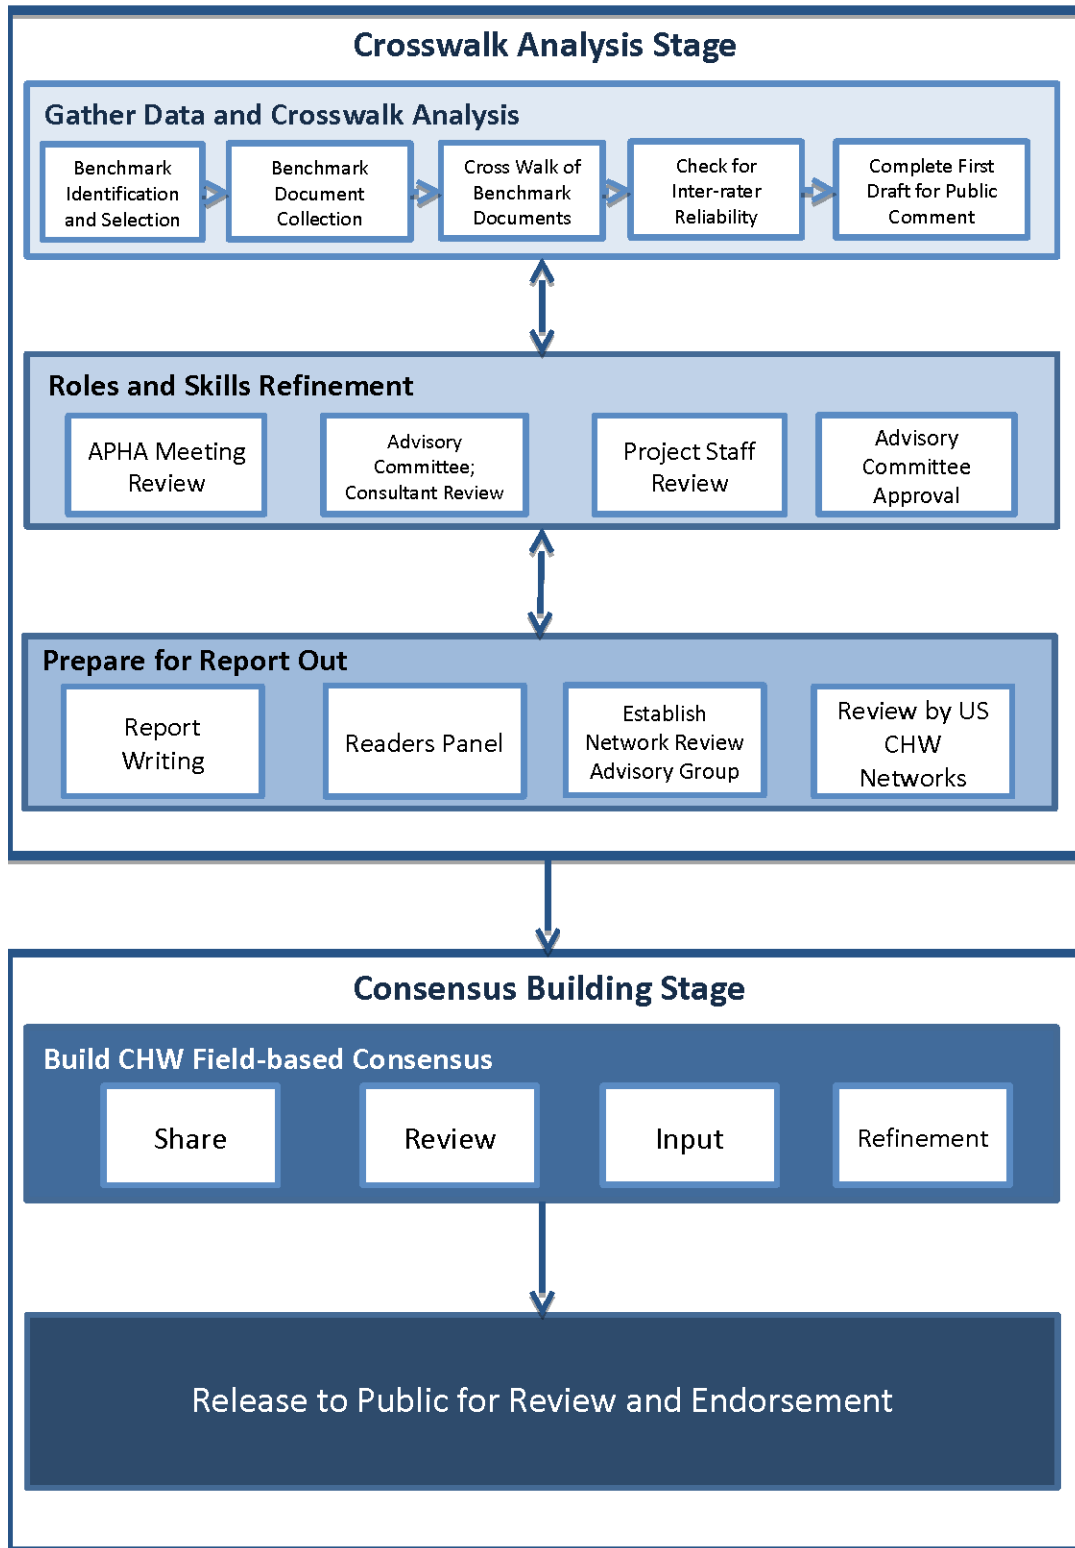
Crosswalk Analysis Stage

Gather Data and Crosswalk Analysis

Benchmark Identification and Selection

Benchmark Document Collection

Cross Walk of Benchmark Documents

Check for Inter-rater Reliability

Complete First Draft for Public Comment

Roles and Skills Refinement

APHA Meeting Review

Advisory Committee; Consultant Review

Project Staff Review

Advisory Committee Approval

Prepare for Report Out

Report Writing

Readers Panel

Establish Network Review Advisory Group

Review by US CHW Networks

Consensus Building Stage

Build CHW Field-based Consensus

Share

Review

Input

Refinement

Release to Public for Review and Endorsement